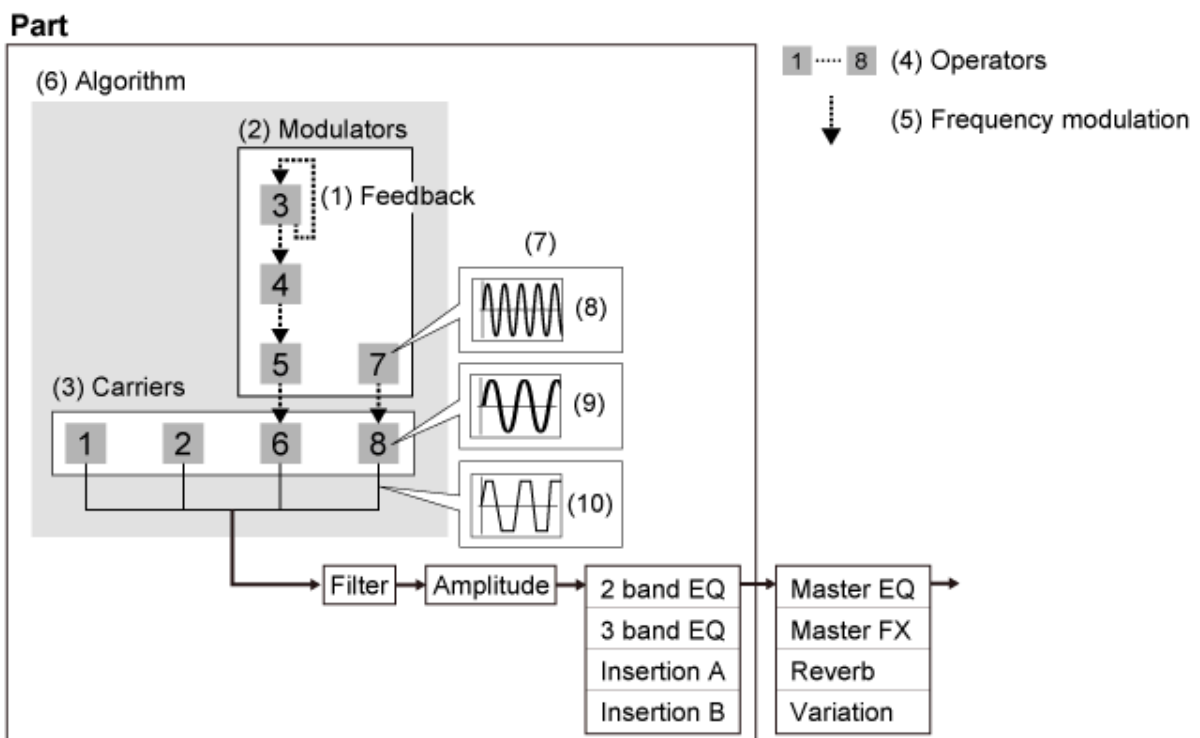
Part

(6) Algorithm

(2) Modulators

(1) Feedback

3

4

5

7

(3) Carriers

1

2

6

8

(7)

(8)

(9)

(10)

1 ····· 8 (4) Operators

(5) Frequency modulation

Filter

Amplitude

2 band EQ

3 band EQ

Insertion A

Insertion B

Master EQ

Master FX

Reverb

Variation